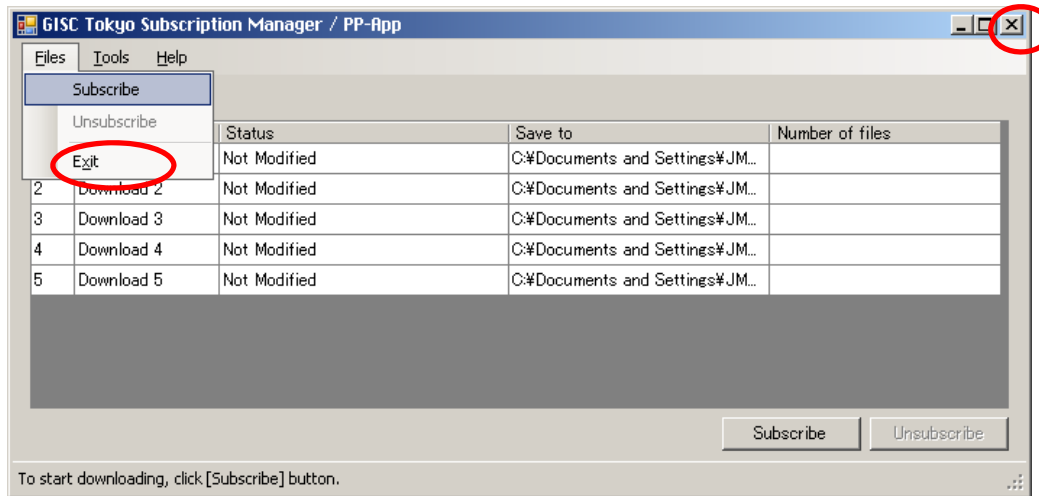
GISC Tokyo Subscription Manager / PP-App

Files Tools Help

Subscribe
Unsubscribe
Exit

| | | Status | Save to | Number of files |
|---|---|---|---|---|
| | | Not Modified | C:¥Documents and Settings¥JM... | |
| 2 | Download 2 | Not Modified | C:¥Documents and Settings¥JM... | |
| 3 | Download 3 | Not Modified | C:¥Documents and Settings¥JM... | |
| 4 | Download 4 | Not Modified | C:¥Documents and Settings¥JM... | |
| 5 | Download 5 | Not Modified | C:¥Documents and Settings¥JM... | |

Subscribe Unsubscribe

To start downloading, click [Subscribe] button.